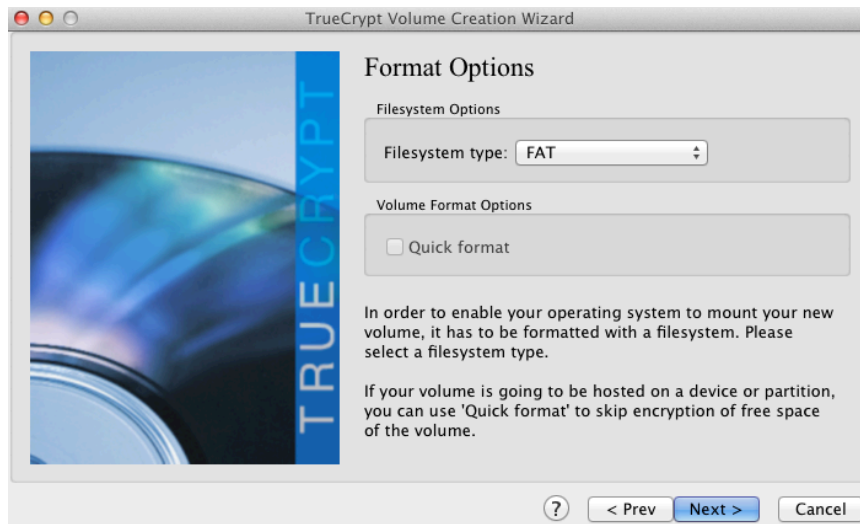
TrueCrypt Volume Creation Wizard

TRUECRYPT

Format Options

Filesystem Options

Filesystem type: FAT

Volume Format Options

Quick format

In order to enable your operating system to mount your new volume, it has to be formatted with a filesystem. Please select a filesystem type.

If your volume is going to be hosted on a device or partition, you can use 'Quick format' to skip encryption of free space of the volume.

?

< Prev

Next >

Cancel